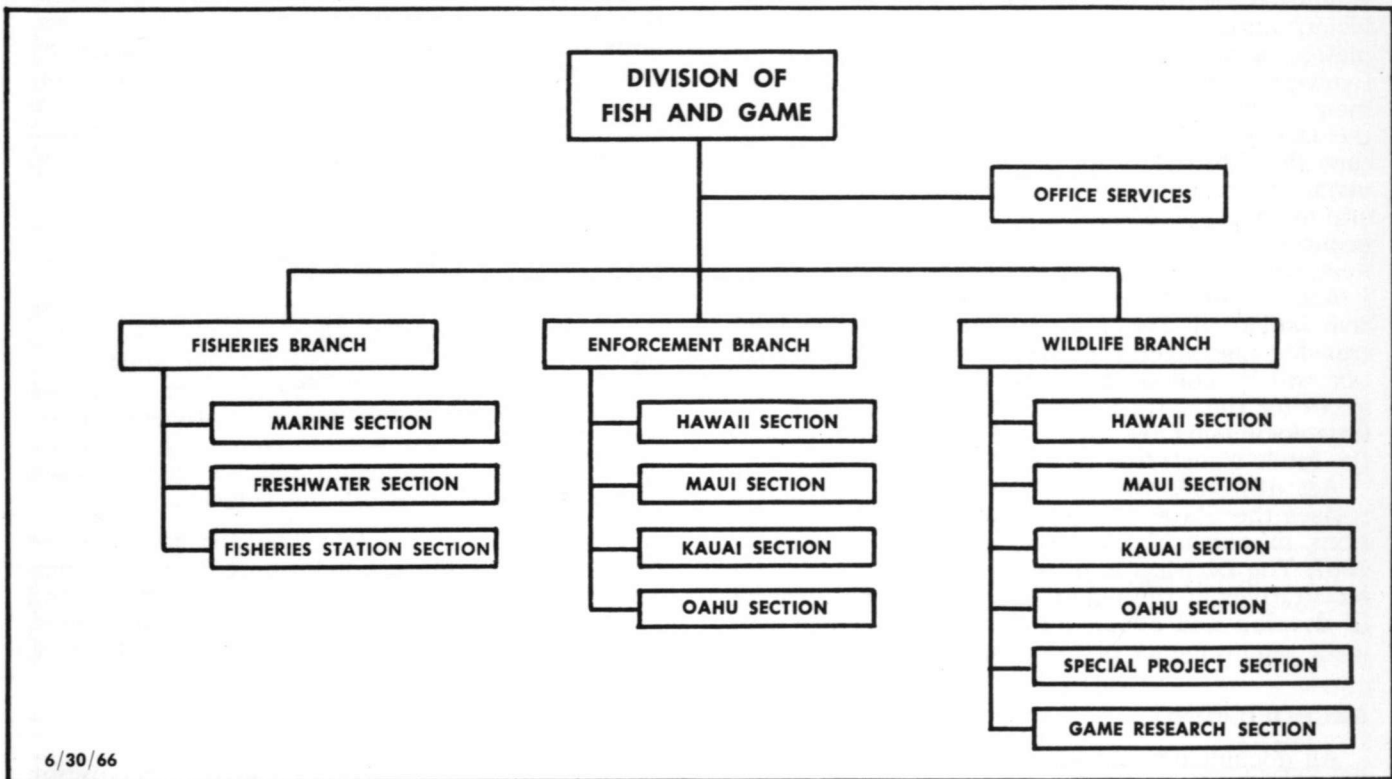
DIVISION OF FISH AND GAME

OFFICE SERVICES

FISHERIES BRANCH

MARINE SECTION

FRESHWATER SECTION

FISHERIES STATION SECTION

ENFORCEMENT BRANCH

HAWAII SECTION

MAUI SECTION

KAUAI SECTION

OAHU SECTION

WILDLIFE BRANCH

HAWAII SECTION

MAUI SECTION

KAUAI SECTION

OAHU SECTION

SPECIAL PROJECT SECTION

GAME RESEARCH SECTION

6/30/66